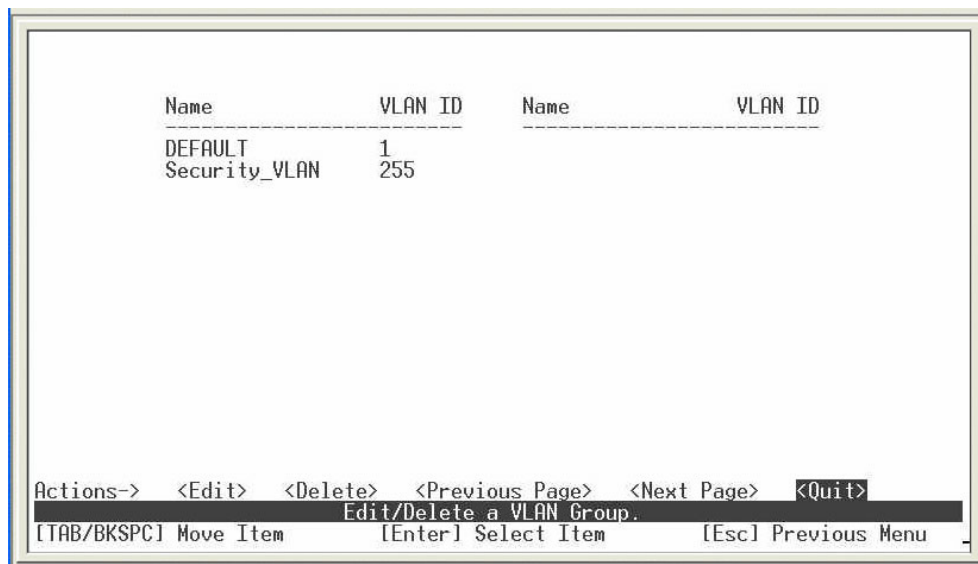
| Name | VLAN ID | Name | VLAN ID |
|---|---|---|---|
| DEFAULT | 1 | | |
| Security_VLAN | 255 | | |

Actions-> <Edit> <Delete> <Previous Page> <Next Page> <Quit>

Edit/Delete a VLAN Group.

[TAB/BKSPC] Move Item [Enter] Select Item [Esc] Previous Menu